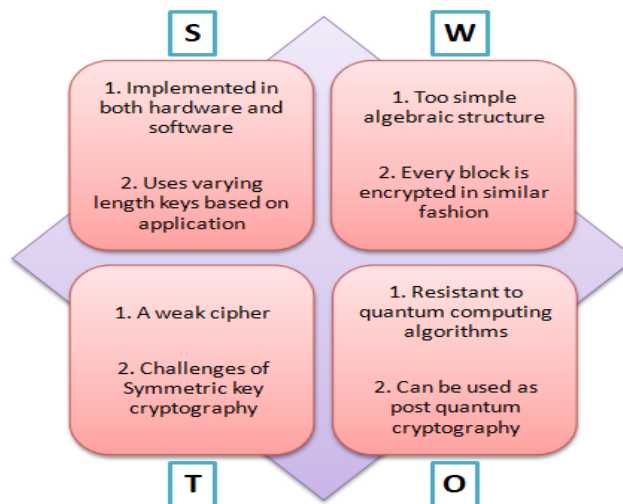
S

W

1. Implemented in both hardware and software

2. Uses varying length keys based on application

1. Too simple algebraic structure

2. Every block is encrypted in similar fashion

1. A weak cipher

2. Challenges of Symmetric key cryptography

1. Resistant to quantum computing algorithms

2. Can be used as post quantum cryptography

T

O